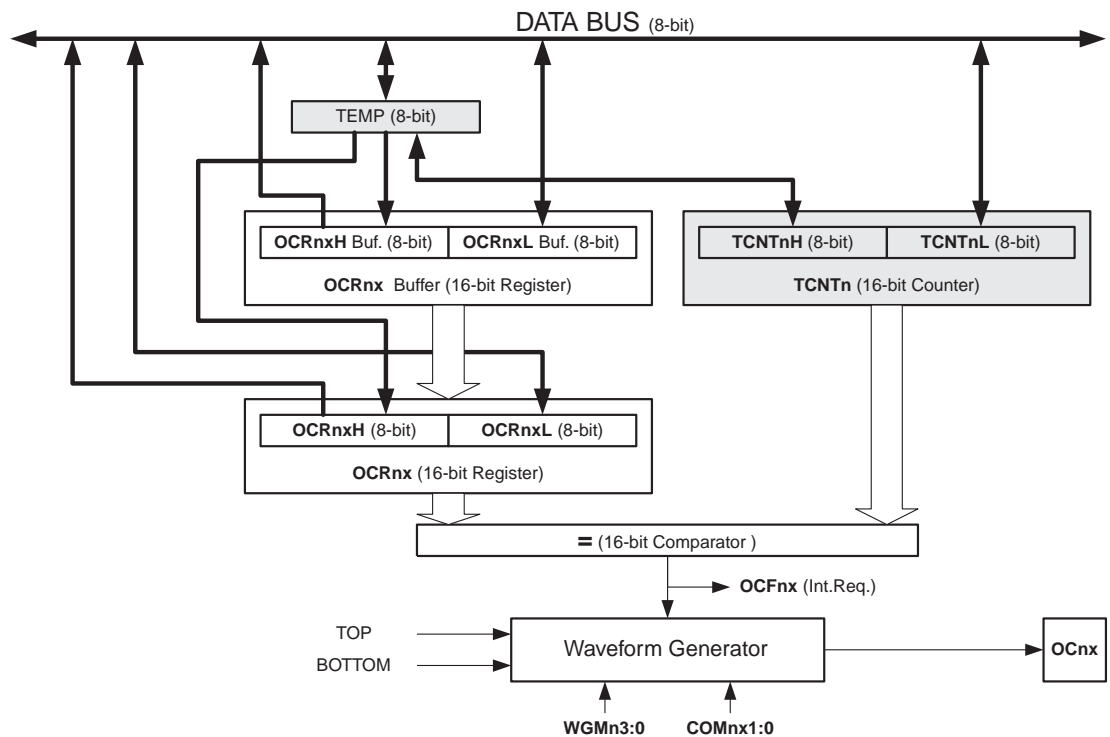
DATA BUS (8-bit)

TEMP (8-bit)

OCRnxH Buf. (8-bit)
OCRnxL Buf. (8-bit)
OCRnx Buffer (16-bit Register)

TCNTnH (8-bit)
TCNTnL (8-bit)
TCNTn (16-bit Counter)

OCRnxH (8-bit)
OCRnxL (8-bit)
OCRnx (16-bit Register)

= (16-bit Comparator )

OCFnx (Int.Req.)

TOP
BOTTOM
Waveform Generator
OCnx

WGMn3:0
COMnx1:0